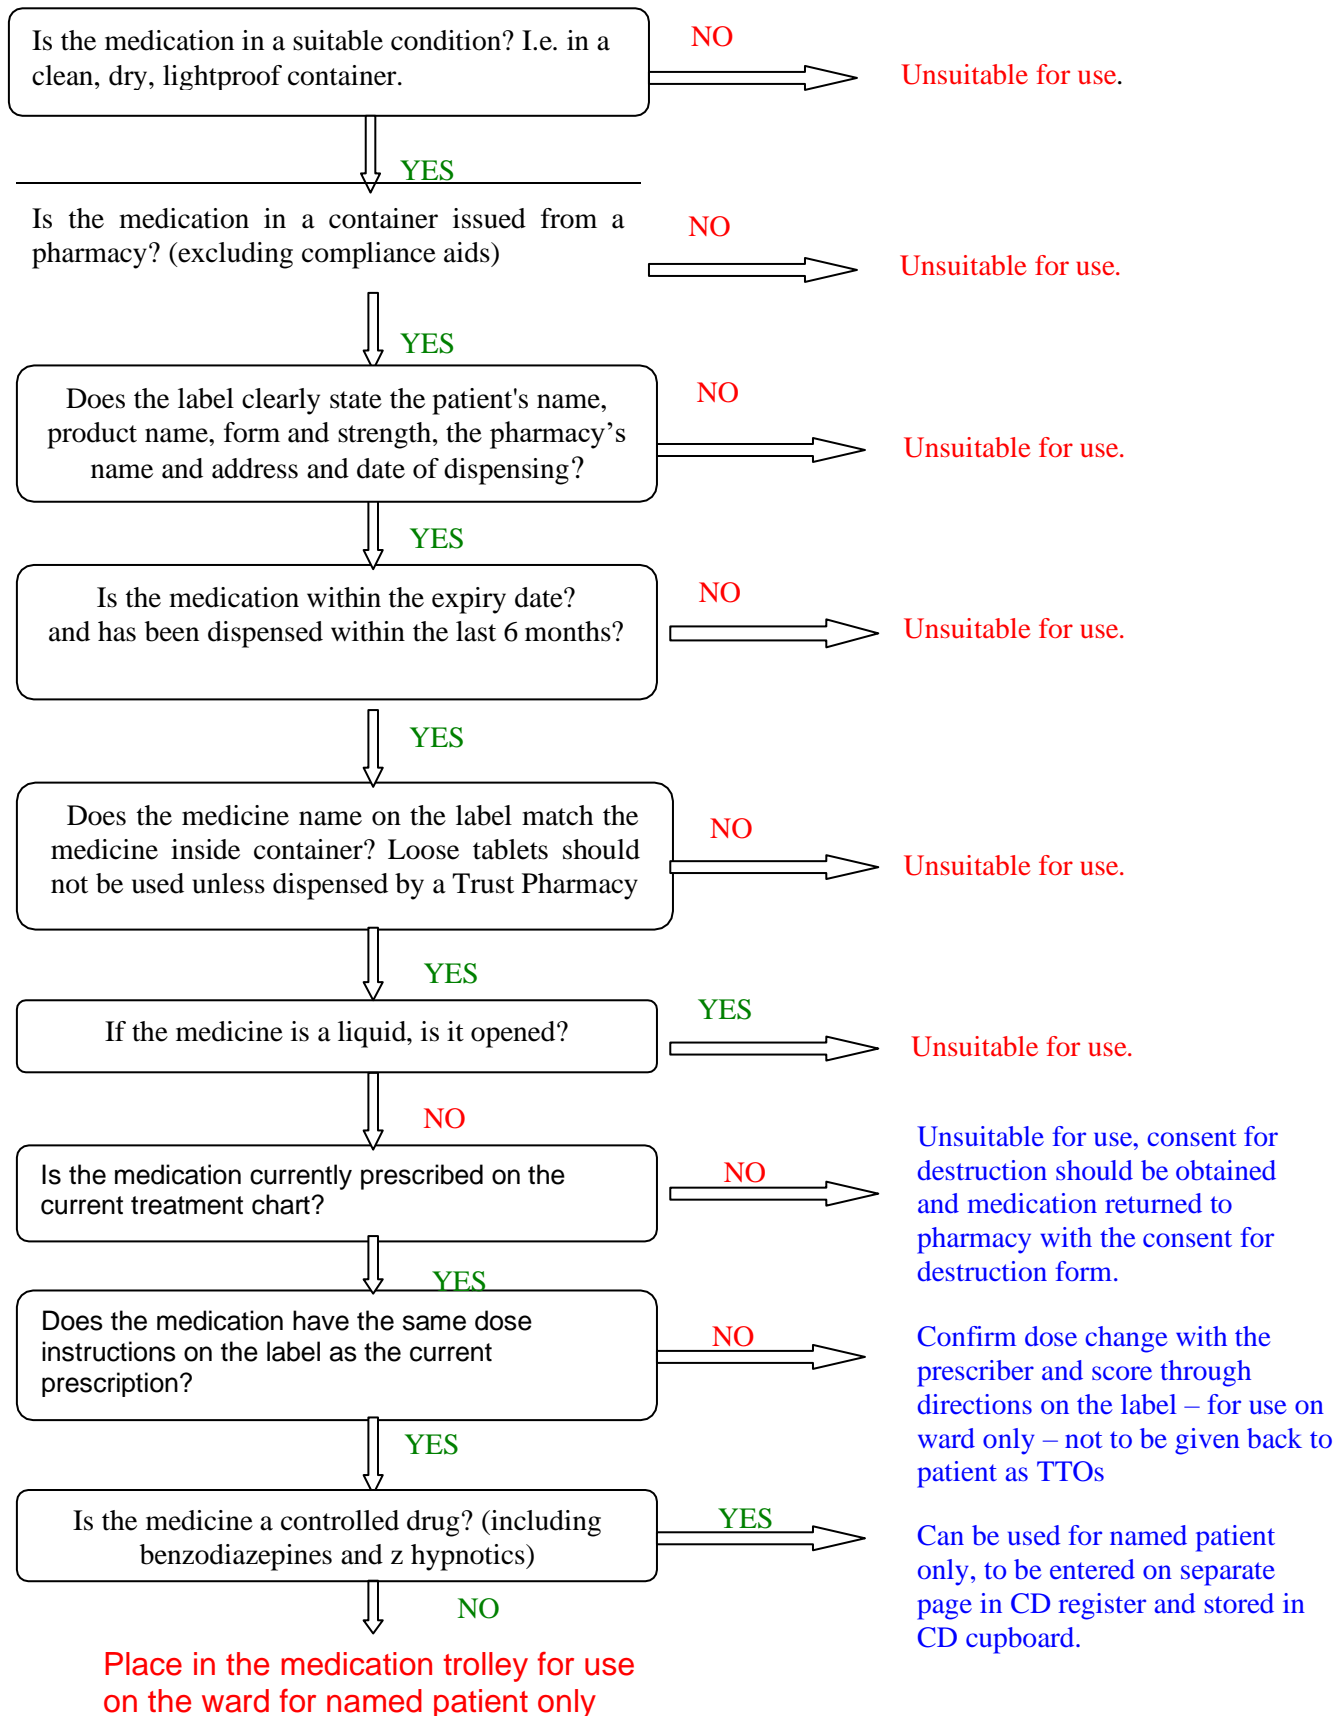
Is the medication in a suitable condition? I.e. in a clean, dry, lightproof container.

NO

Unsuitable for use.

YES

Is the medication in a container issued from a pharmacy? (excluding compliance aids)

NO

Unsuitable for use.

YES

Does the label clearly state the patient's name, product name, form and strength, the pharmacy's name and address and date of dispensing?

NO

Unsuitable for use.

YES

Is the medication within the expiry date? and has been dispensed within the last 6 months?

NO

Unsuitable for use.

YES

Does the medicine name on the label match the medicine inside container? Loose tablets should not be used unless dispensed by a Trust Pharmacy

NO

Unsuitable for use.

YES

If the medicine is a liquid, is it opened?

YES

Unsuitable for use.

NO

Is the medication currently prescribed on the current treatment chart?

NO

Unsuitable for use, consent for destruction should be obtained and medication returned to pharmacy with the consent for destruction form.

YES

Does the medication have the same dose instructions on the label as the current prescription?

NO

Confirm dose change with the prescriber and score through directions on the label – for use on ward only – not to be given back to patient as TTOs

YES

Is the medicine a controlled drug? (including benzodiazepines and z hypnotics)

YES

Can be used for named patient only, to be entered on separate page in CD register and stored in CD cupboard.

NO

Place in the medication trolley for use on the ward for named patient only